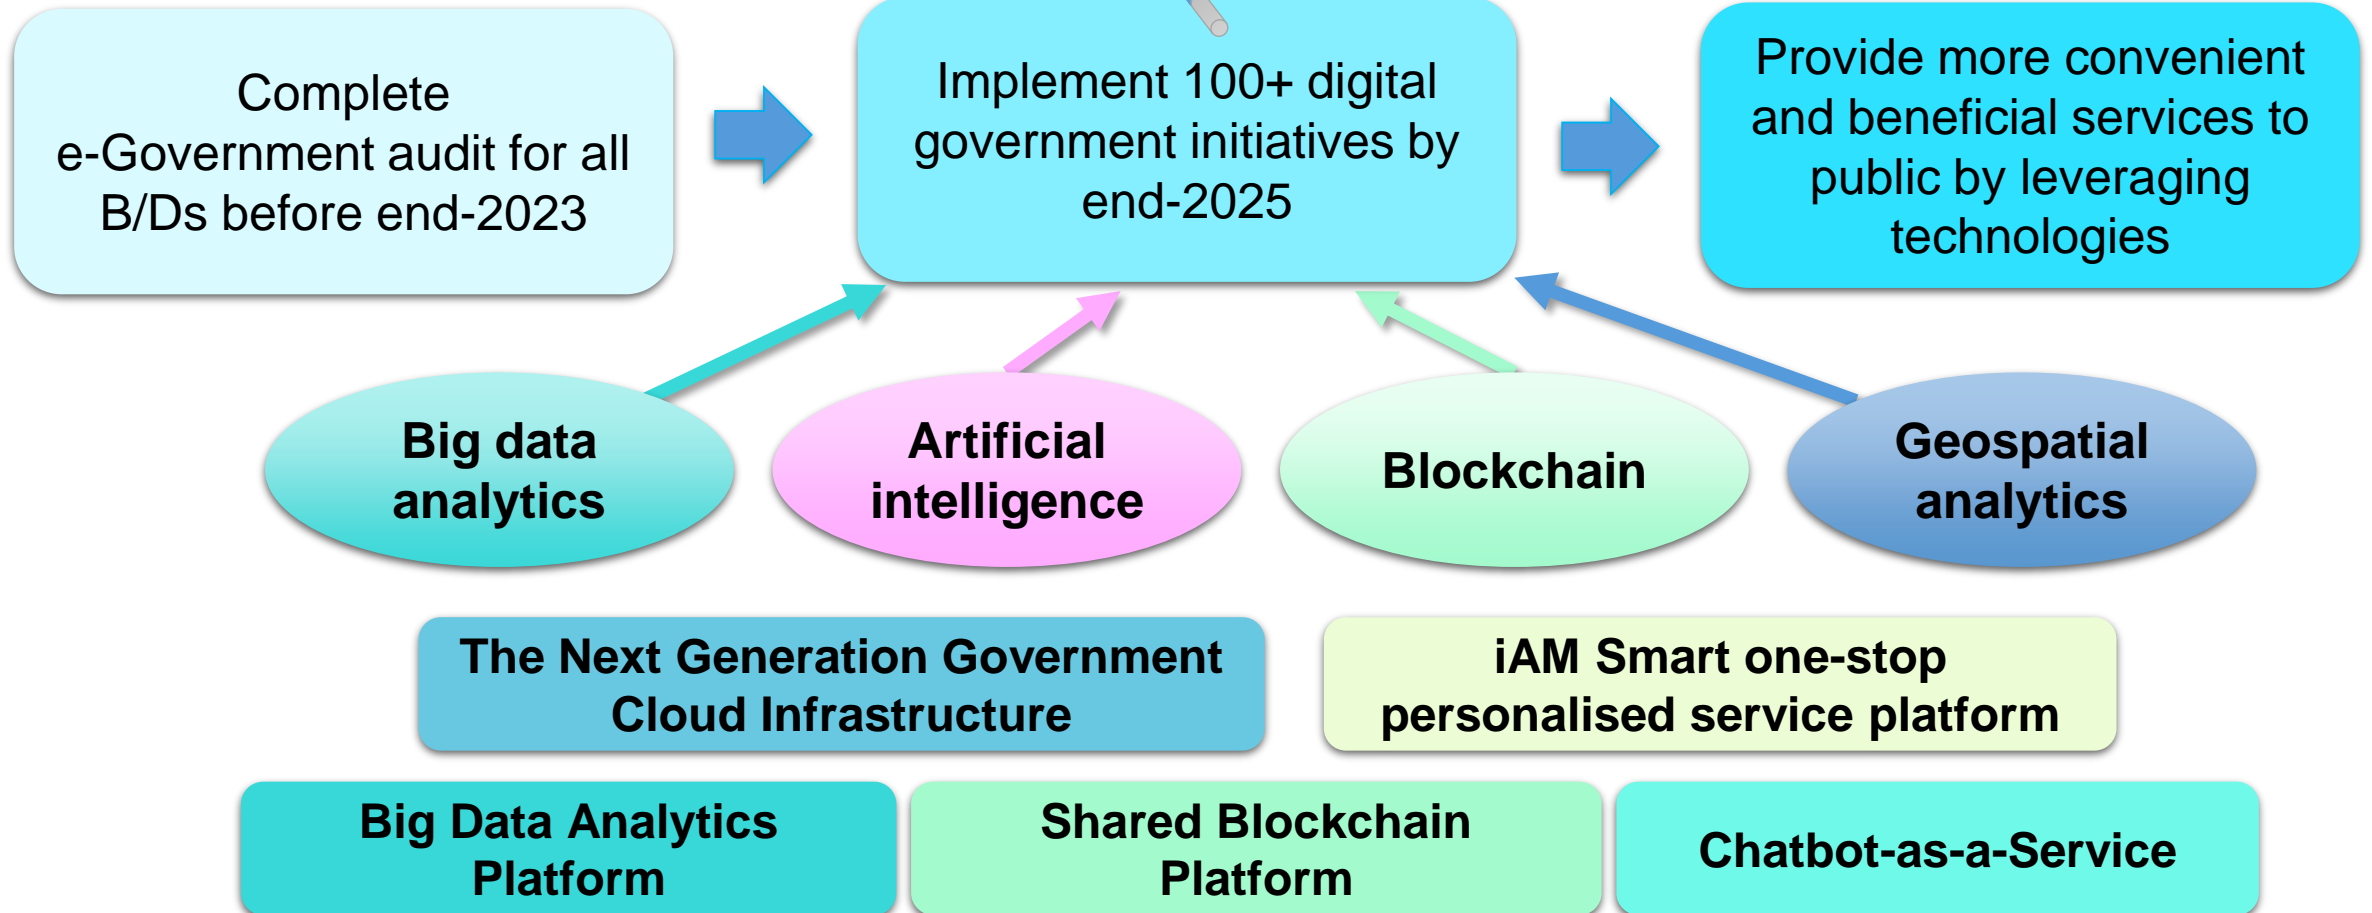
Complete e-Government audit for all B/Ds before end-2023

Implement 100+ digital government initiatives by end-2025

Provide more convenient and beneficial services to public by leveraging technologies

Big data analytics

Artificial intelligence

Blockchain

Geospatial analytics

The Next Generation Government Cloud Infrastructure

iAM Smart one-stop personalised service platform

Big Data Analytics Platform

Shared Blockchain Platform

Chatbot-as-a-Service